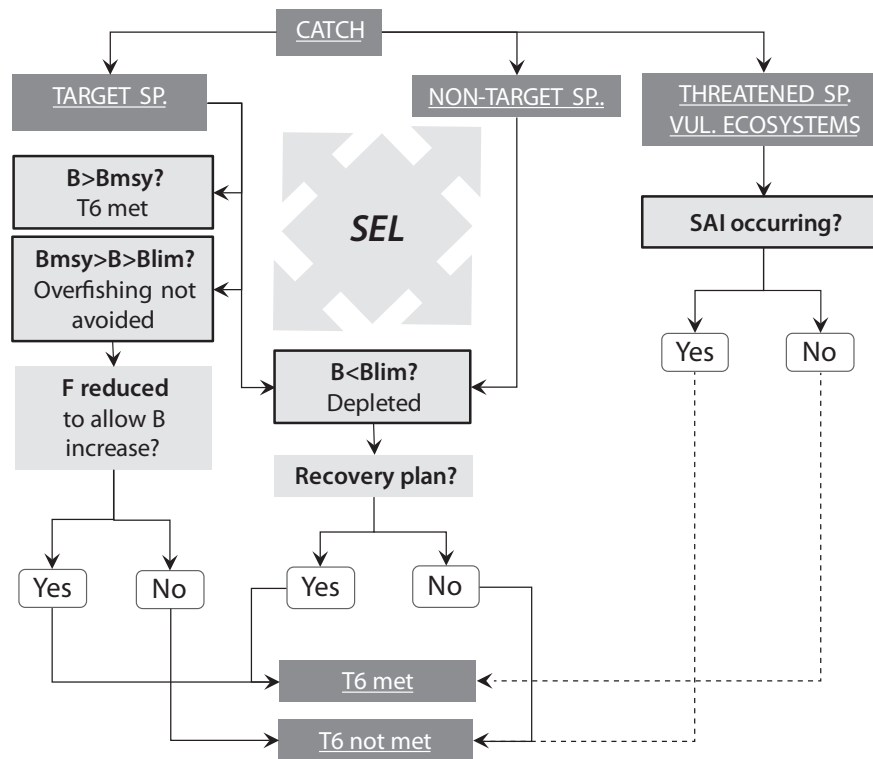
CATCH

TARGET SP.

NON-TARGET SP..

THREATENED SP. VUL. ECOSYSTEMS

**B>Bmsy?** T6 met

SEL

**SAI occurring?**

**Bmsy>B>Blim?** Overfishing not avoided

Yes

No

**F reduced** to allow B increase?

**B<Blim?** Depleted

**Recovery plan?**

Yes

No

Yes

No

T6 met

T6 not met